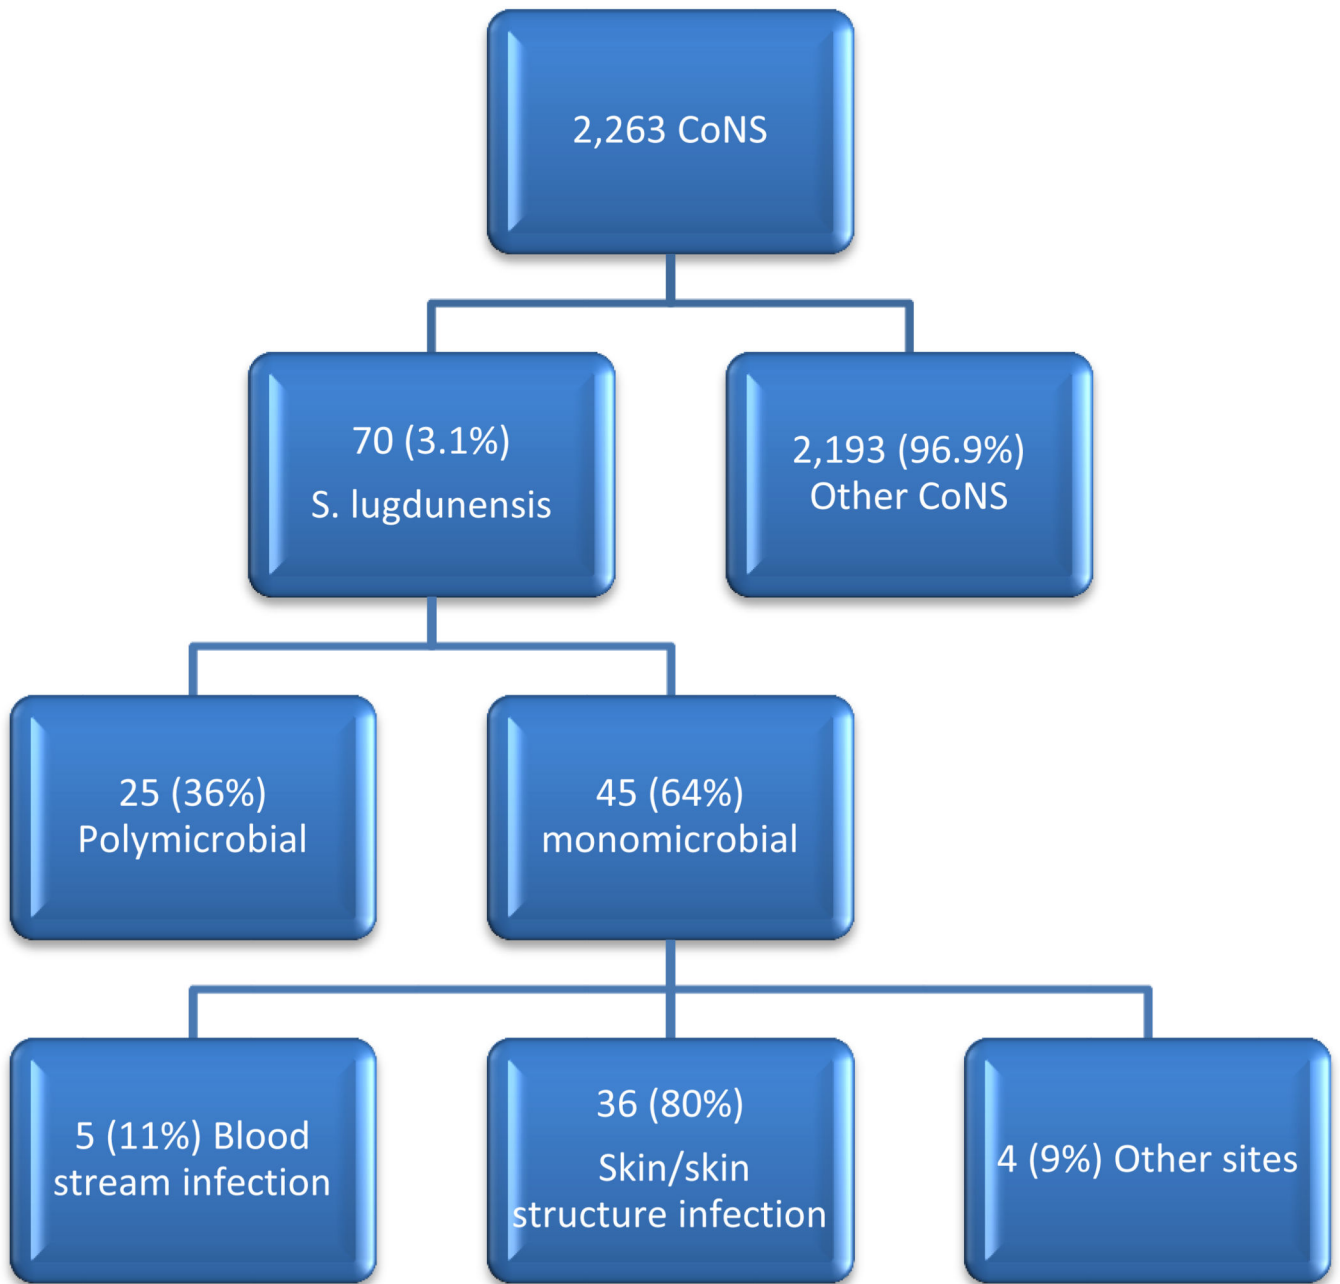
2,263 CoNS

70 (3.1%)
S. lugdunensis

2,193 (96.9%)
Other CoNS

25 (36%)
Polymicrobial

45 (64%)
monomicrobial

5 (11%) Blood stream infection

36 (80%)
Skin/skin structure infection

4 (9%) Other sites